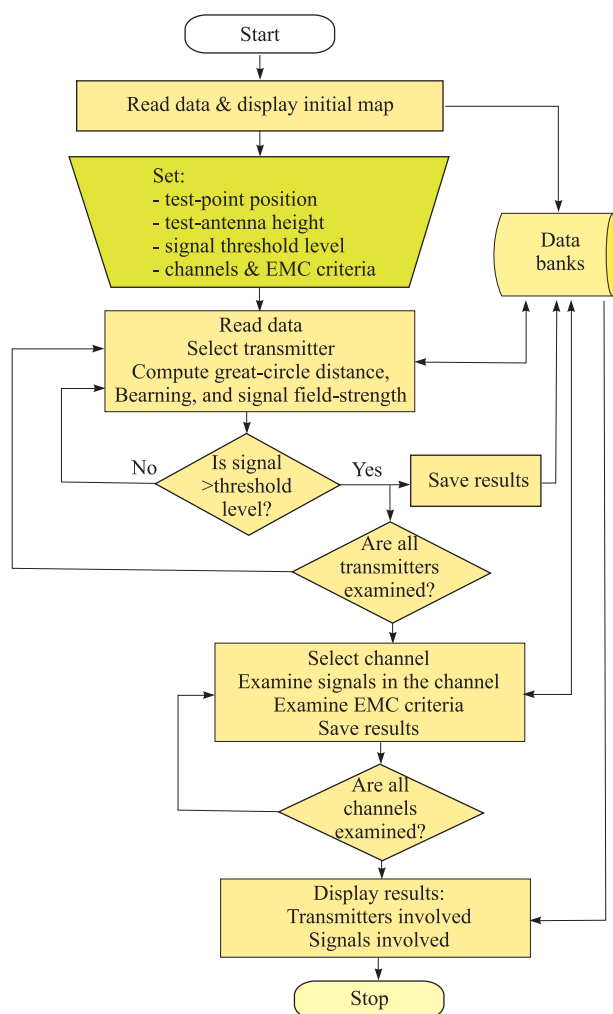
Start

Read data & display initial map

Set:
- test-point position
- test-antenna height
- signal threshold level
- channels & EMC criteria

Data banks

Read data
Select transmitter
Compute great-circle distance,
Bearning, and signal field-strength

No

Is signal >threshold level?

Yes

Save results

Are all transmitters examined?

Select channel
Examine signals in the channel
Examine EMC criteria
Save results

Are all channels examined?

Display results:
Transmitters involved
Signals involved

Stop